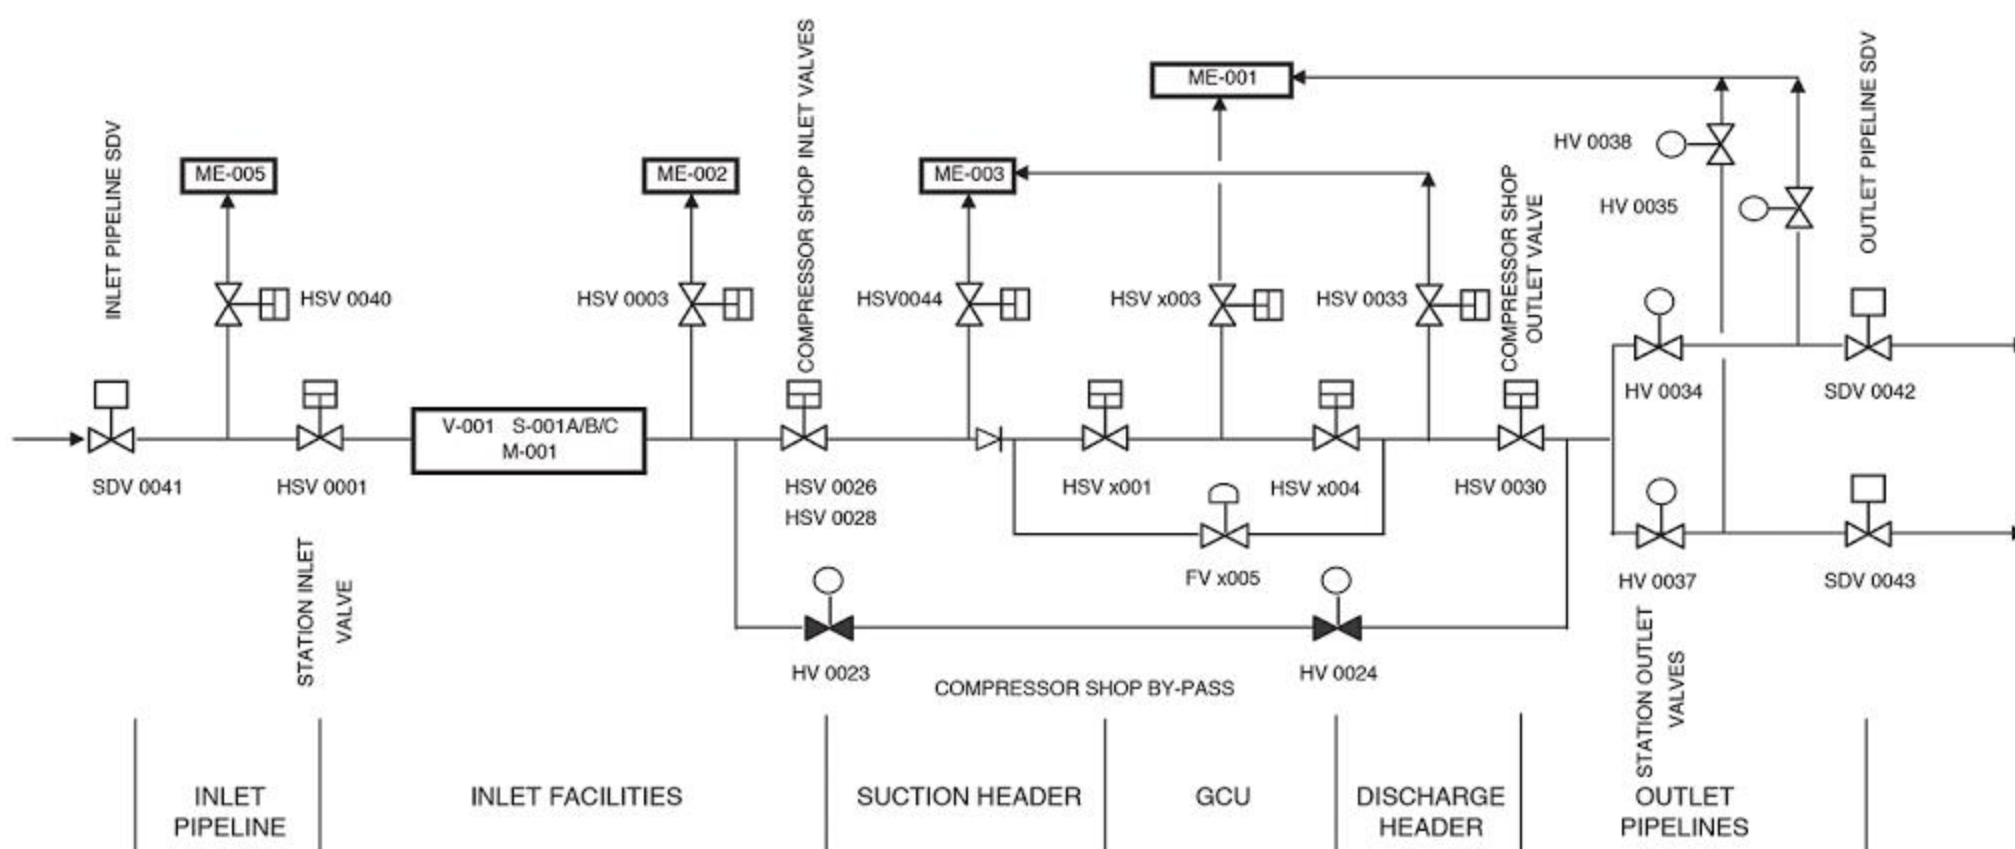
INLET PIPELINE SDV

ME-005

HSV 0040

SDV 0041

HSV 0001

STATION INLET VALVE

V-001 S-001A/B/C
M-001

ME-002

HSV 0003

COMPRESSOR SHOP INLET VALVES

HSV 0026
HSV 0028

ME-003

HSV0044

ME-001

HSV x003

HSV 0033

HSV x001

HSV x004

FV x005

COMPRESSOR SHOP OUTLET VALVE

HSV 0030

HV 0023

HV 0024

COMPRESSOR SHOP BY-PASS

HV 0038

HV 0035

OUTLET PIPELINE SDV

HV 0034

SDV 0042

HV 0037

SDV 0043

STATION OUTLET VALVES

INLET PIPELINE

INLET FACILITIES

SUCTION HEADER

GCU

DISCHARGE HEADER

OUTLET PIPELINES